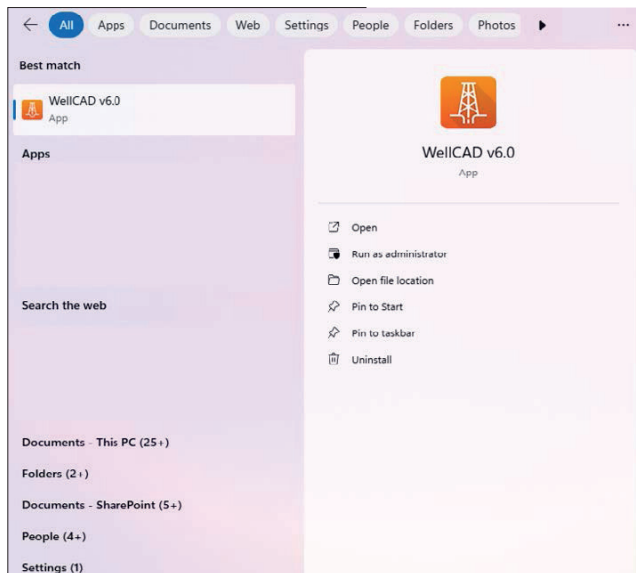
All Apps Documents Web Settings People Folders Photos ...

Best match

WellCAD v6.0
App

Apps

Search the web

Documents - This PC (25+)

Folders (2+)

Documents - SharePoint (5+)

People (4+)

Settings (1)

WellCAD v6.0
App

Open
Run as administrator
Open file location
Pin to Start
Pin to taskbar
Uninstall